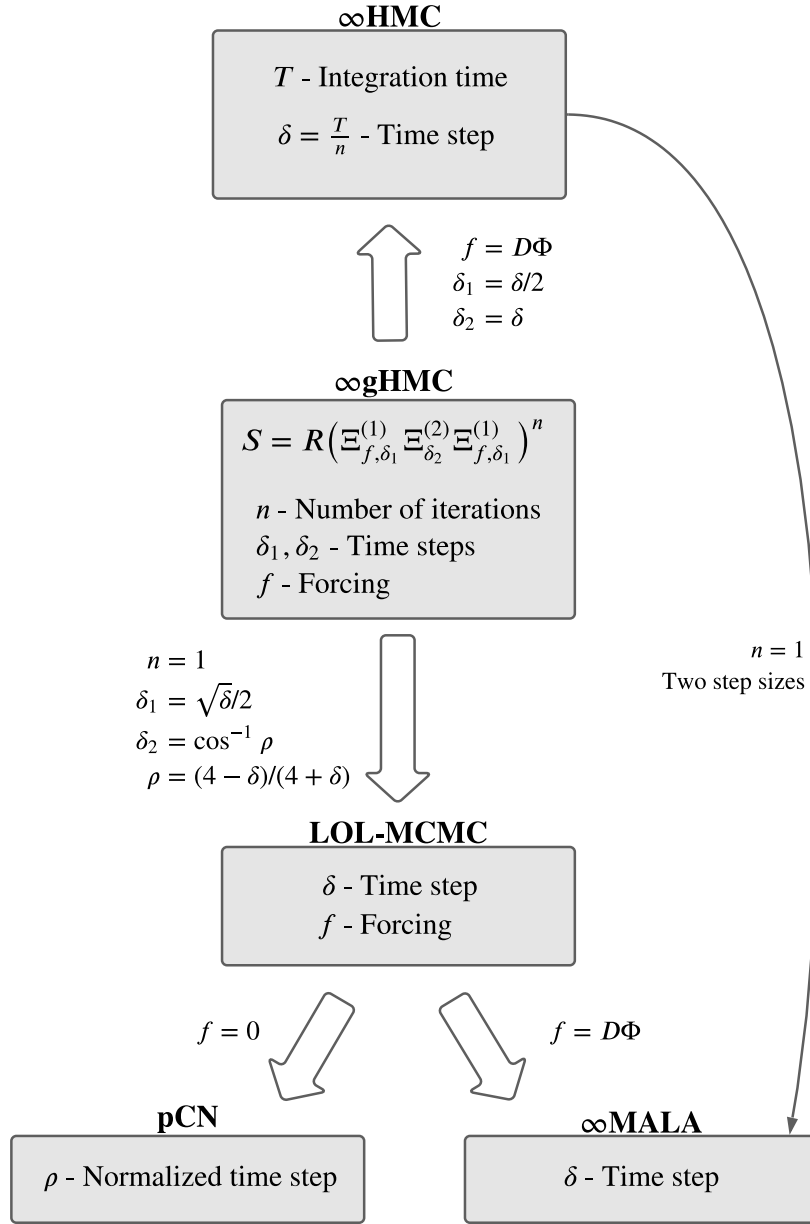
$\infty$HMC

$T$ - Integration time

$\delta = \frac{T}{n}$ - Time step

$f = D\Phi$
$\delta_1 = \delta/2$
$\delta_2 = \delta$

$\infty$gHMC

$S = R\left(\Xi^{(1)}_{f,\delta_1}\Xi^{(2)}_{\delta_2}\Xi^{(1)}_{f,\delta_1}\right)^n$

$n$ - Number of iterations
$\delta_1, \delta_2$ - Time steps
$f$ - Forcing

$n = 1$
$\delta_1 = \sqrt{\delta}/2$
$\delta_2 = \cos^{-1}\rho$
$\rho = (4-\delta)/(4+\delta)$

$n = 1$
Two step sizes

LOL-MCMC

$\delta$ - Time step
$f$ - Forcing

$f = 0$

$f = D\Phi$

pCN

$\rho$ - Normalized time step

$\infty$MALA

$\delta$ - Time step